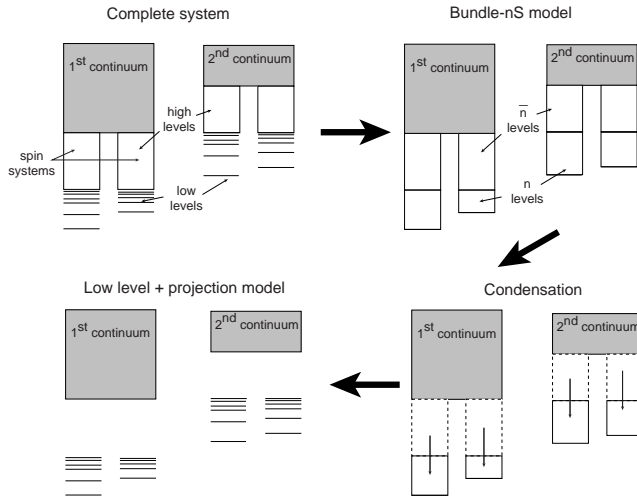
Complete system

Bundle-nS model

$1^{st}$ continuum

$2^{nd}$ continuum

high levels

spin systems

low levels

$1^{st}$ continuum

$2^{nd}$ continuum

$\overline{n}$ levels

n levels

Low level + projection model

Condensation

$1^{st}$ continuum

$2^{nd}$ continuum

$1^{st}$ continuum

$2^{nd}$ continuum